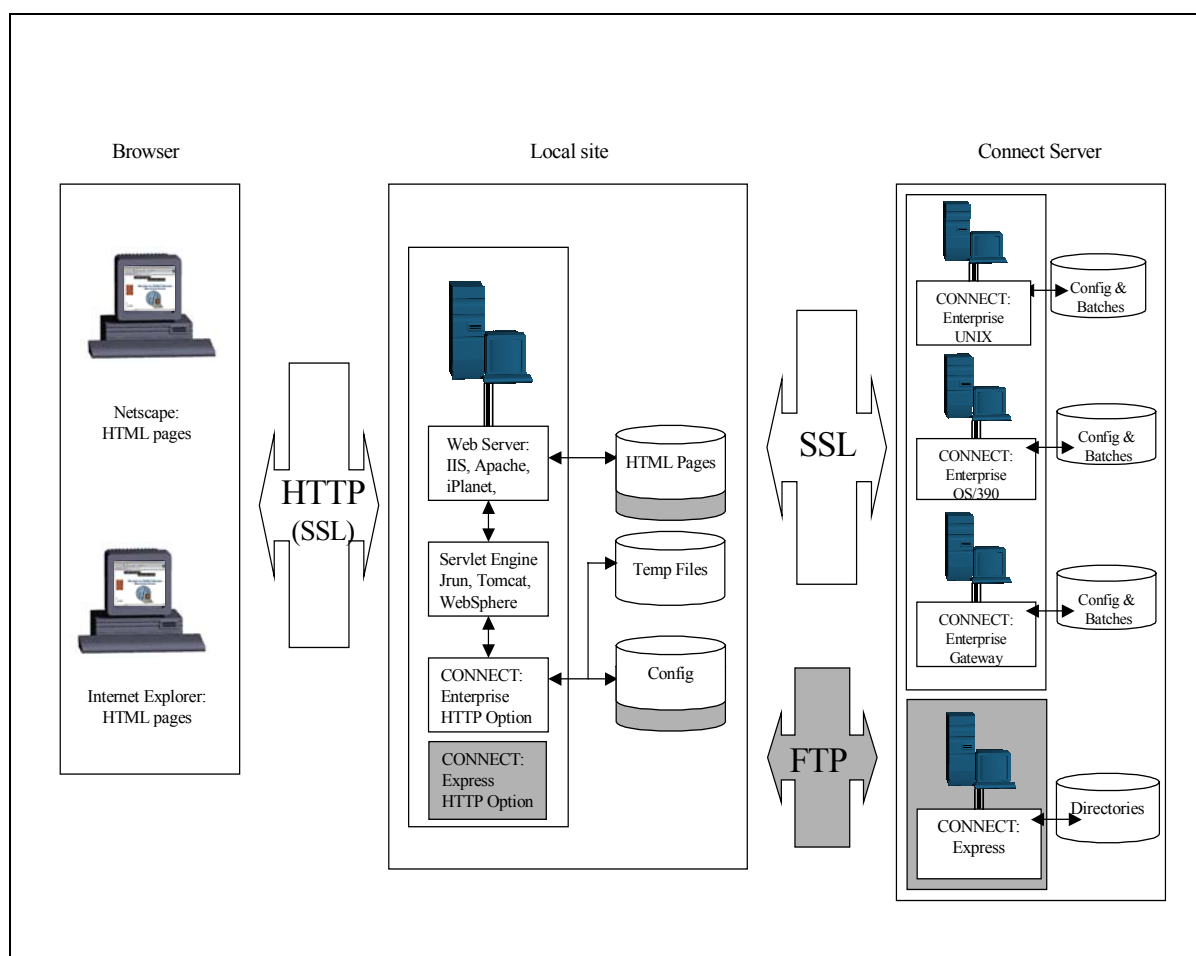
Browser

Netscape: HTML pages

Internet Explorer: HTML pages

HTTP (SSL)

Local site

Web Server: IIS, Apache, iPlanet,

HTML Pages

Servlet Engine Jrun, Tomcat, WebSphere

Temp Files

CONNECT: Enterprise HTTP Option

Config

CONNECT: Express HTTP Option

SSL

FTP

Connect Server

CONNECT: Enterprise UNIX

Config & Batches

CONNECT: Enterprise OS/390

Config & Batches

CONNECT: Enterprise Gateway

Config & Batches

CONNECT: Express

Directories